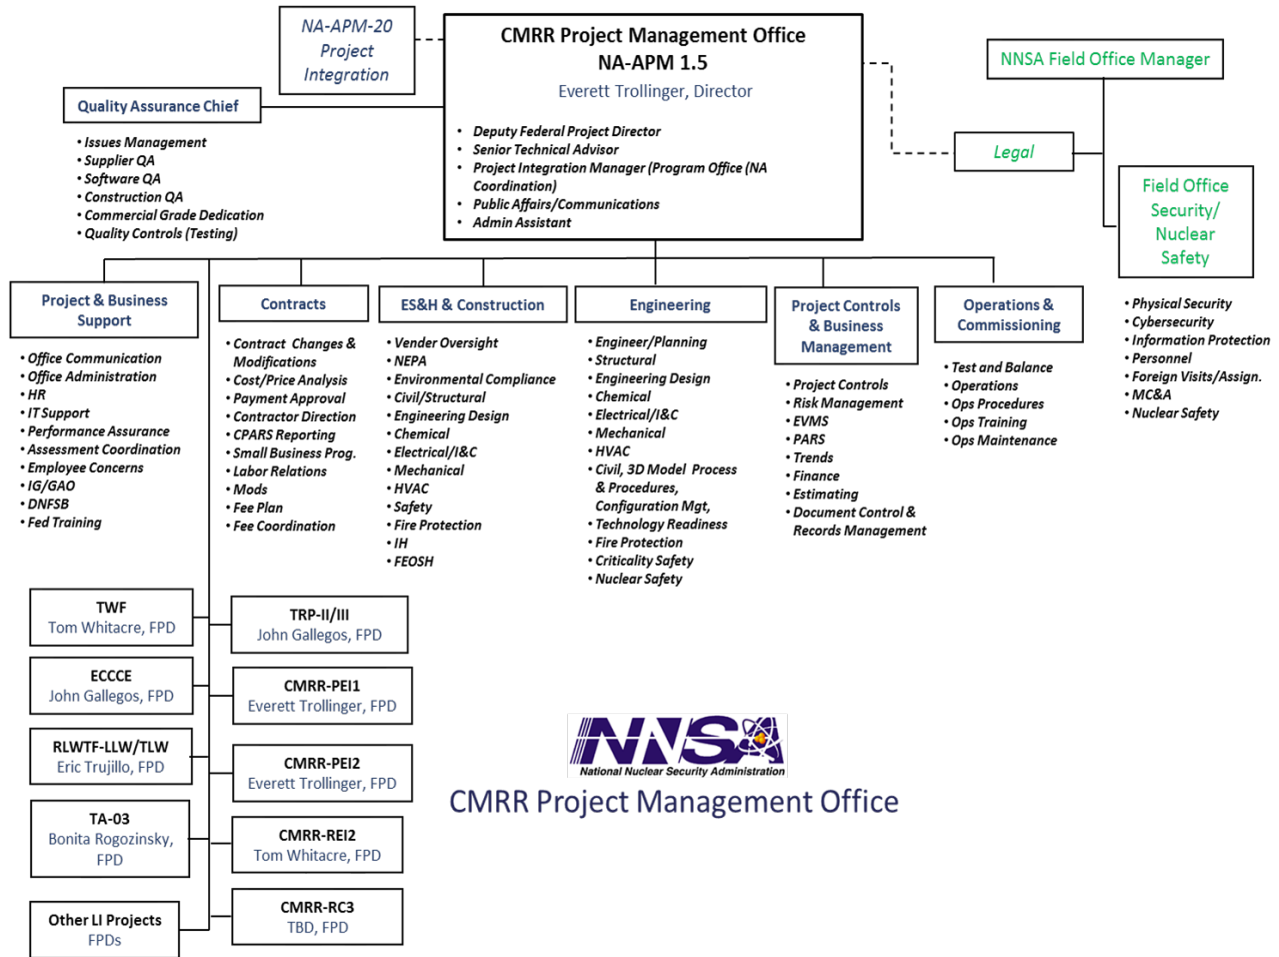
NA-APM-20
Project
Integration

CMRR Project Management Office
NA-APM 1.5
Everett Trollinger, Director

- Deputy Federal Project Director
- Senior Technical Advisor
- Project Integration Manager (Program Office (NA Coordination)
- Public Affairs/Communications
- Admin Assistant

NNSA Field Office Manager

Legal

Field Office Security/ Nuclear Safety

Quality Assurance Chief

- Issues Management
- Supplier QA
- Software QA
- Construction QA
- Commercial Grade Dedication
- Quality Controls (Testing)

Project & Business Support

- Office Communication
- Office Administration
- HR
- IT Support
- Performance Assurance
- Assessment Coordination
- Employee Concerns
- IG/GAO
- DNFSB
- Fed Training

Contracts

- Contract Changes & Modifications
- Cost/Price Analysis
- Payment Approval
- Contractor Direction
- CPARS Reporting
- Small Business Prog.
- Labor Relations
- Mods
- Fee Plan
- Fee Coordination

ES&H & Construction

- Vender Oversight
- NEPA
- Environmental Compliance
- Civil/Structural
- Engineering Design
- Chemical
- Electrical/I&C
- Mechanical
- HVAC
- Safety
- Fire Protection
- IH
- FEOSH

Engineering

- Engineer/Planning
- Structural
- Engineering Design
- Chemical
- Electrical/I&C
- Mechanical
- HVAC
- Civil, 3D Model Process & Procedures, Configuration Mgt,
- Technology Readiness
- Fire Protection
- Criticality Safety
- Nuclear Safety

Project Controls & Business Management

- Project Controls
- Risk Management
- EVMS
- PARS
- Trends
- Finance
- Estimating
- Document Control & Records Management

Operations & Commissioning

- Test and Balance
- Operations
- Ops Procedures
- Ops Training
- Ops Maintenance

- Physical Security
- Cybersecurity
- Information Protection
- Personnel
- Foreign Visits/Assign.
- MC&A
- Nuclear Safety

TWF
Tom Whitacre, FPD

ECCCE
John Gallegos, FPD

RLWTF-LLW/TLW
Eric Trujillo, FPD

TA-03
Bonita Rogozinsky, FPD

Other LI Projects
FPDs

TRP-II/III
John Gallegos, FPD

CMRR-PEI1
Everett Trollinger, FPD

CMRR-PEI2
Everett Trollinger, FPD

CMRR-REI2
Tom Whitacre, FPD

CMRR-RC3
TBD, FPD

NNSA
National Nuclear Security Administration
CMRR Project Management Office